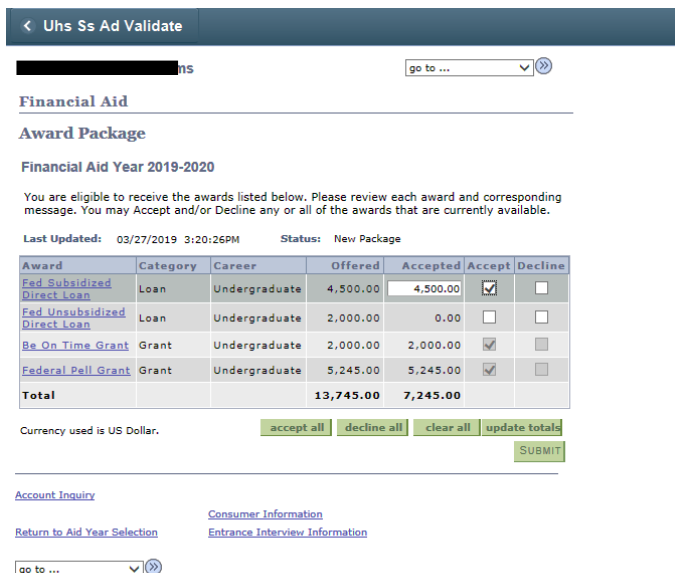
Uhs Ss Ad Validate

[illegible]ms

go to ...

Financial Aid

Award Package

Financial Aid Year 2019-2020

You are eligible to receive the awards listed below. Please review each award and corresponding message. You may Accept and/or Decline any or all of the awards that are currently available.

Last Updated: 03/27/2019 3:20:26PM Status: New Package

| Award | Category | Career | Offered | Accepted | Accept | Decline |
|---|---|---|---|---|---|---|
| Fed Subsidized Direct Loan | Loan | Undergraduate | 4,500.00 | 4,500.00 | ☑ | ☐ |
| Fed Unsubsidized Direct Loan | Loan | Undergraduate | 2,000.00 | 0.00 | ☐ | ☐ |
| Be On Time Grant | Grant | Undergraduate | 2,000.00 | 2,000.00 | ☑ | ☐ |
| Federal Pell Grant | Grant | Undergraduate | 5,245.00 | 5,245.00 | ☑ | ☐ |
| Total | | | 13,745.00 | 7,245.00 | | |

Currency used is US Dollar.

accept all decline all clear all update totals

SUBMIT

Account Inquiry

Consumer Information

Return to Aid Year Selection

Entrance Interview Information

go to ...